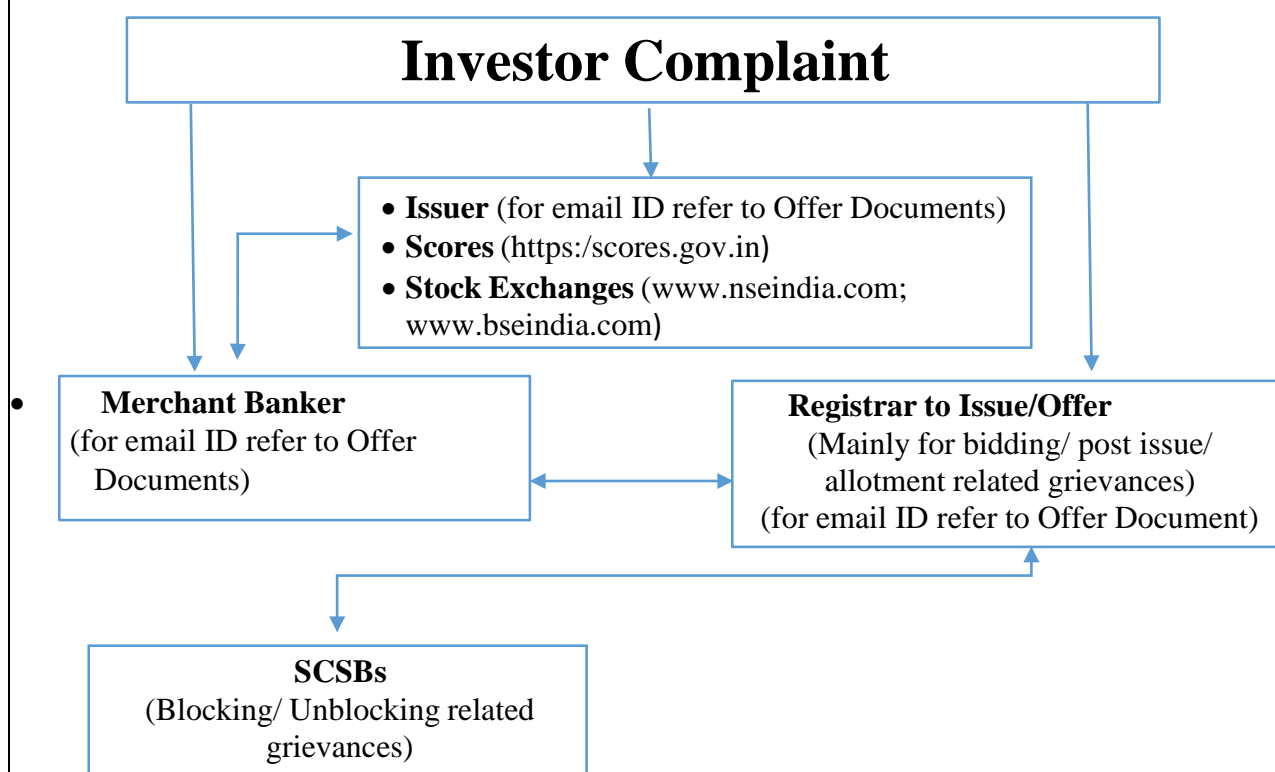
Investor Complaint

- **Issuer** (for email ID refer to Offer Documents)
- **Scores** (https:/scores.gov.in)
- **Stock Exchanges** (www.nseindia.com; www.bseindia.com)

- **Merchant Banker**
(for email ID refer to Offer Documents)

**Registrar to Issue/Offer**
(Mainly for bidding/ post issue/ allotment related grievances)
(for email ID refer to Offer Document)

**SCSBs**
(Blocking/ Unblocking related grievances)